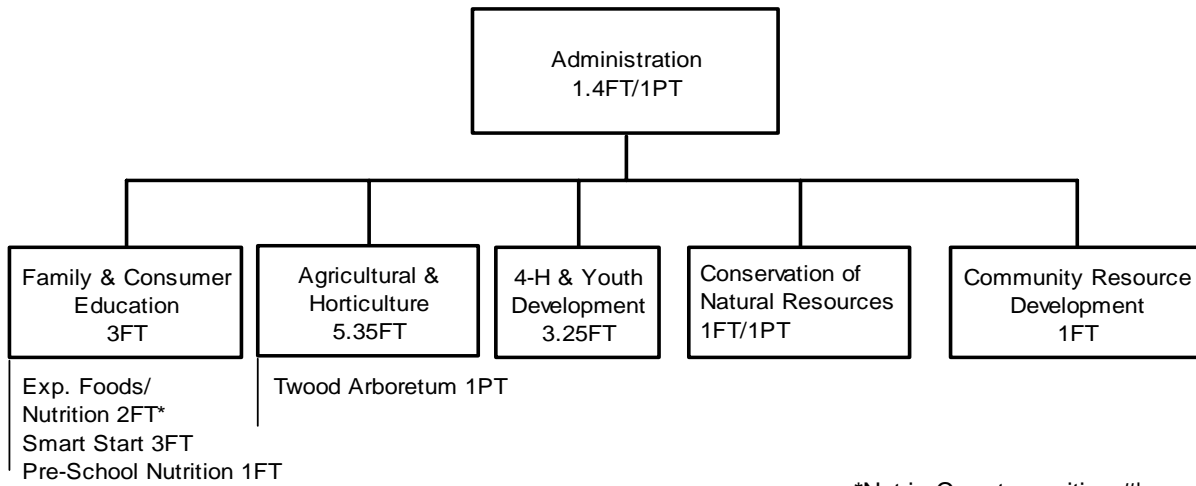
Administration
1.4FT/1PT

Family & Consumer Education
3FT

Exp. Foods/ Nutrition 2FT*
Smart Start 3FT
Pre-School Nutrition 1FT

Agricultural & Horticulture
5.35FT

Twood Arboretum 1PT

4-H & Youth Development
3.25FT

Conservation of Natural Resources
1FT/1PT

Community Resource Development
1FT

*Not in County position #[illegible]